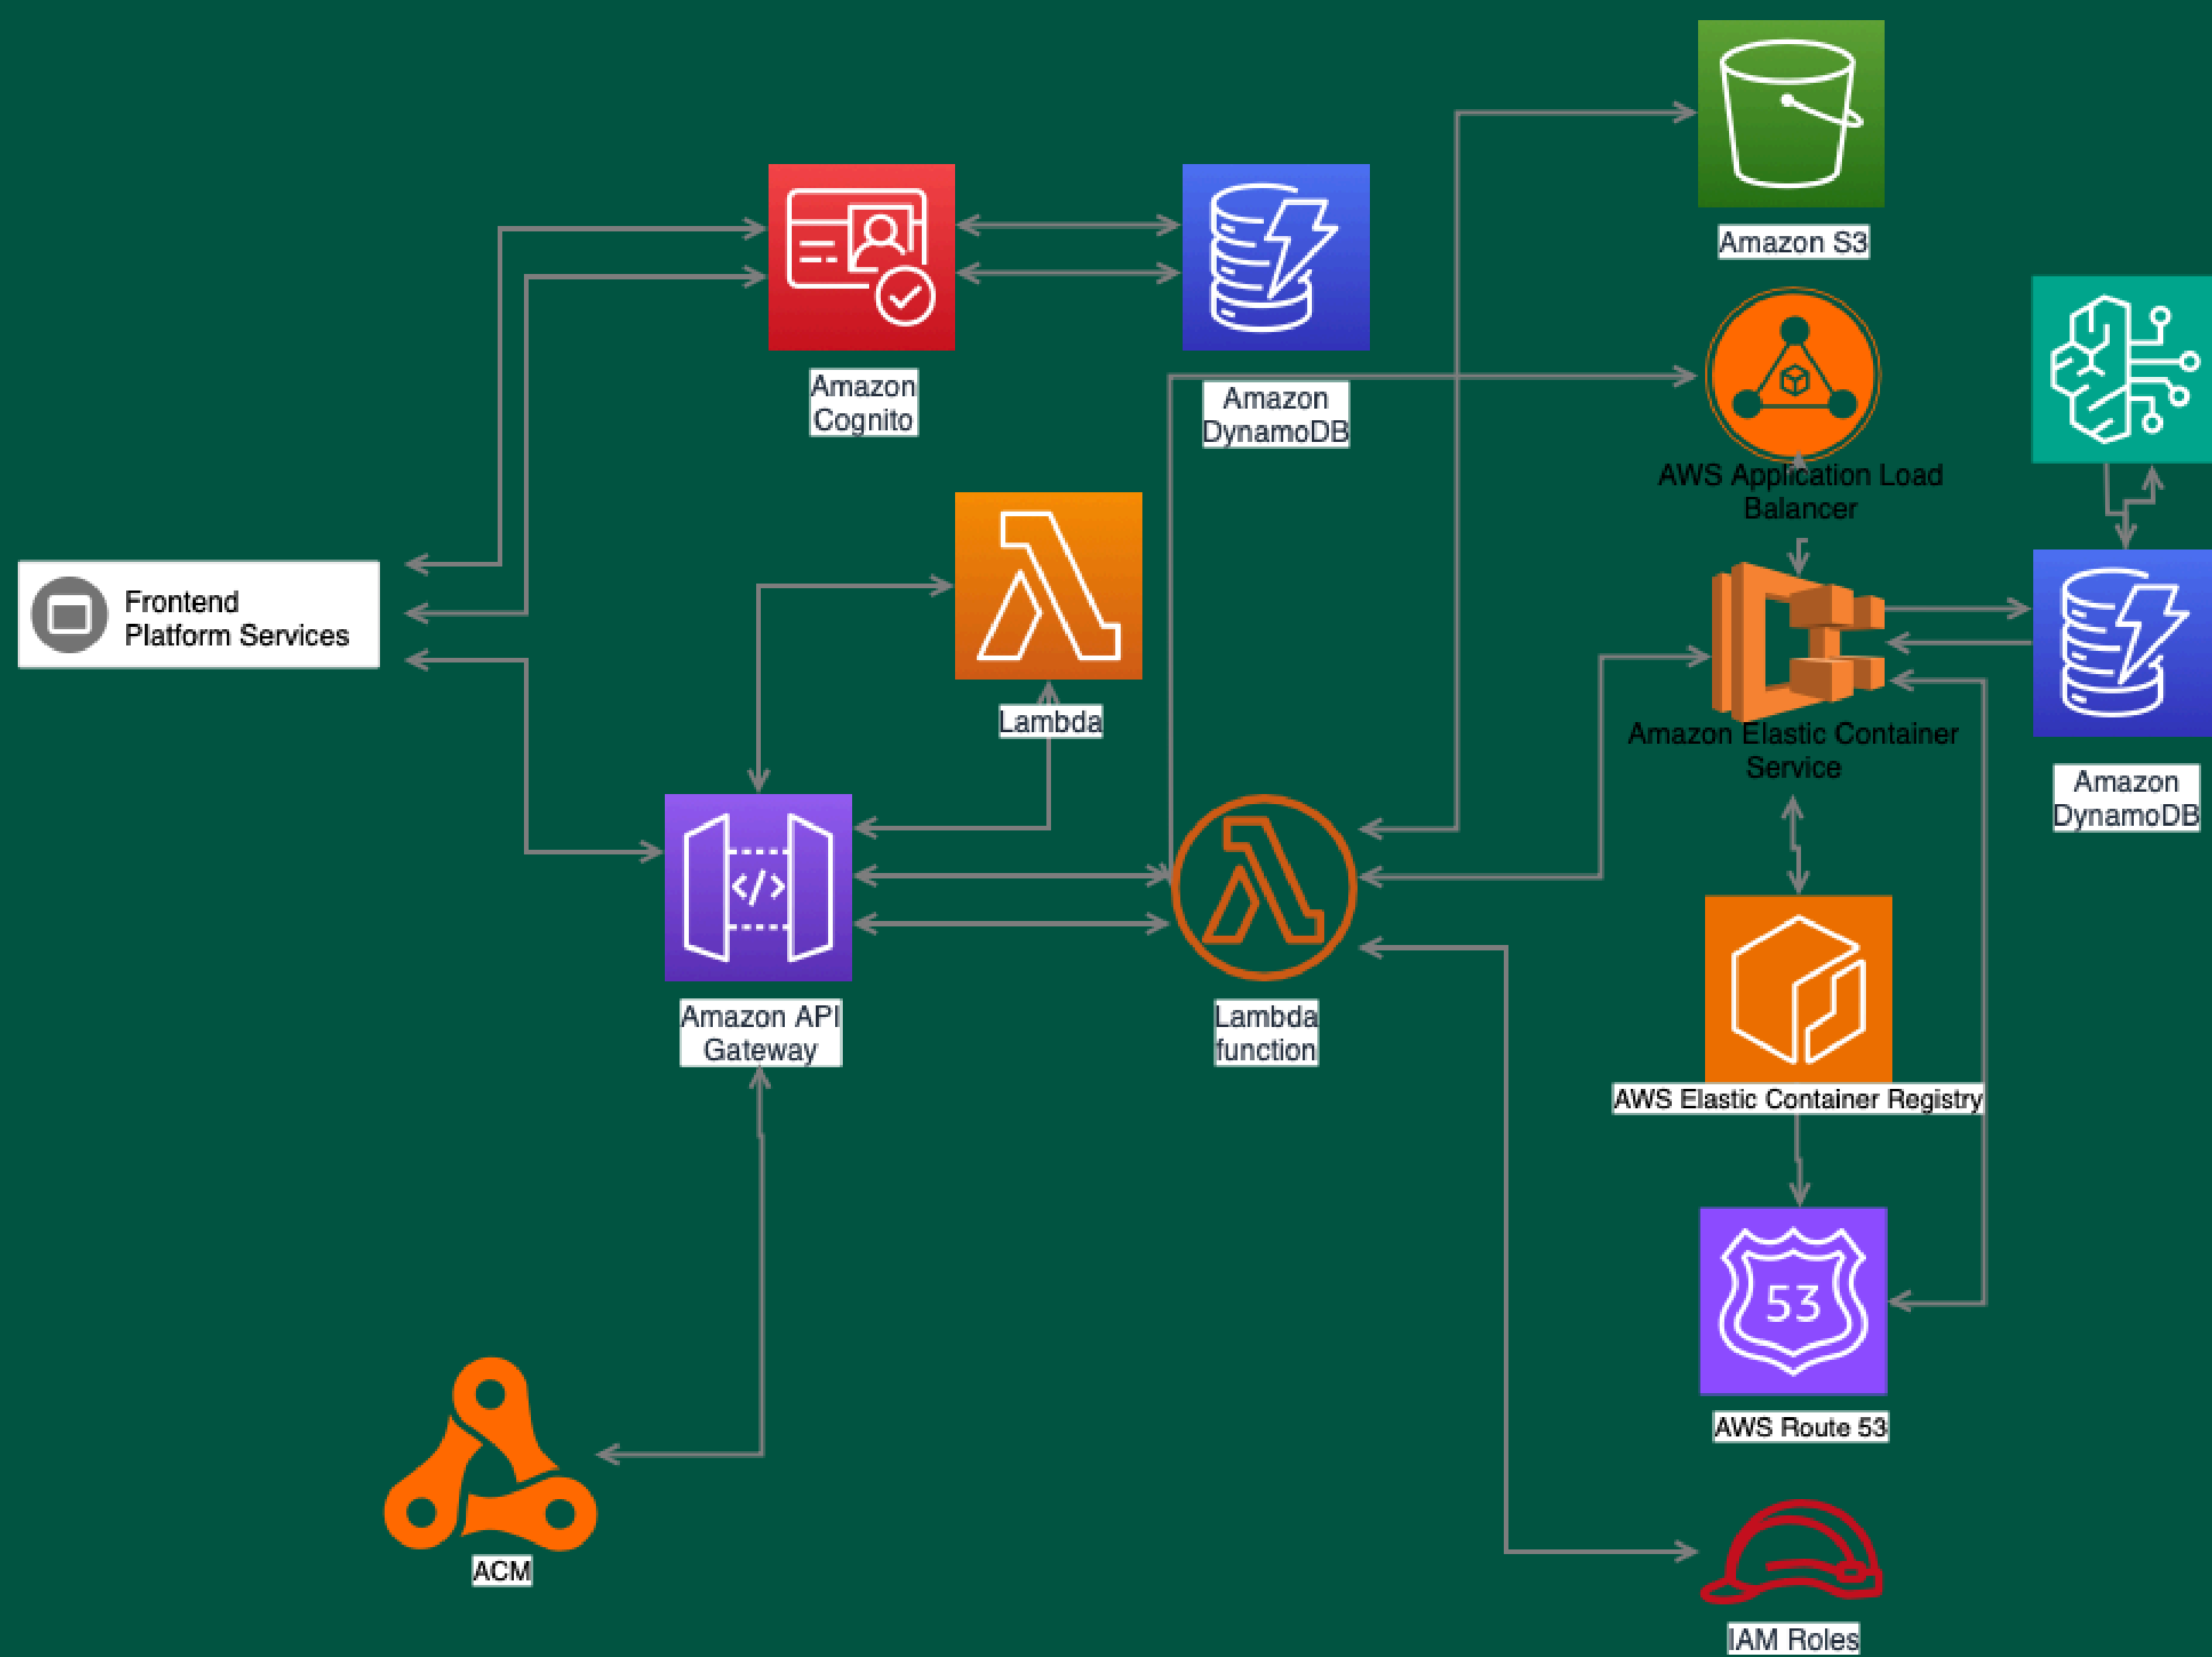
Amazon S3

Amazon Cognito

Amazon DynamoDB

AWS Application Load Balancer

Frontend Platform Services

Lambda

Amazon Elastic Container Service

Amazon DynamoDB

Amazon API Gateway

Lambda function

AWS Elastic Container Registry

53

AWS Route 53

ACM

IAM Roles